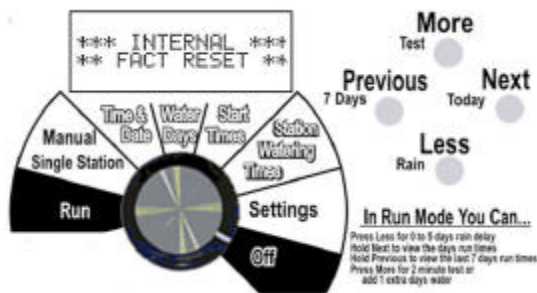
*** INTERNAL ***
** FACT RESET **

More
Test
Previous
7 Days
Next
Today
Less
Rain

Manual
Single Station
Time & Date
Water Days
Start Times
Station Watering Times
Run
Settings
Off

In Run Mode You Can...
Press Less for 0 to 5 days rain delay
Hold Next to view the days run times
Hold Previous to view the last 7 days run times
Press More for 2 minute test or add 1 extra days water